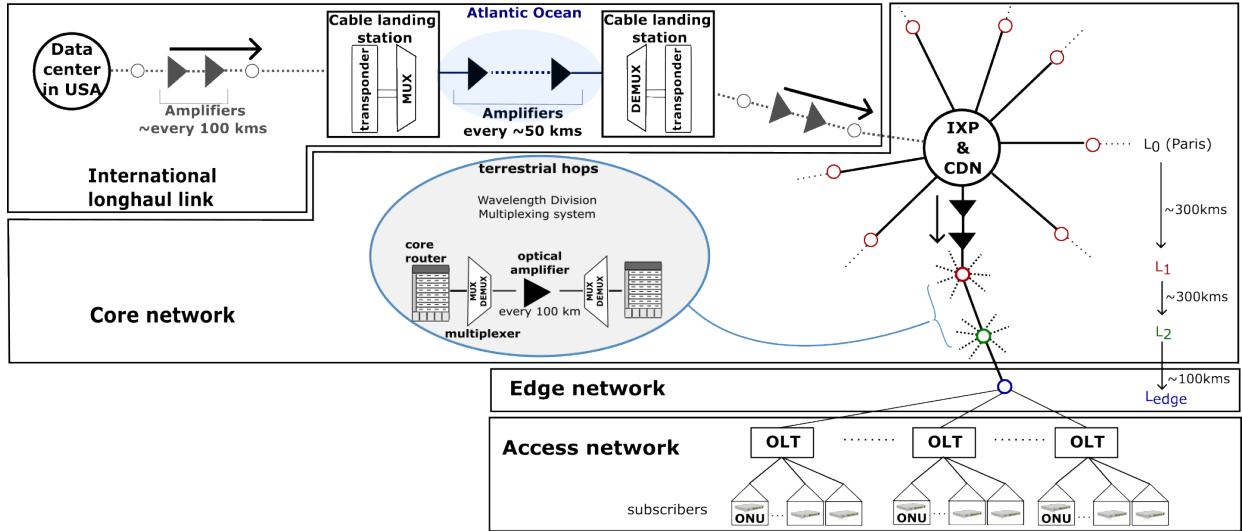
Data center in USA

Amplifiers ~every 100 kms

Cable landing station

transponder

MUX

Atlantic Ocean

Amplifiers every ~50 kms

Cable landing station

DEMUX

transponder

International longhaul link

IXP & CDN

$L_0$ (Paris)

~300kms

$L_1$

~300kms

$L_2$

~100kms

$L_{edge}$

terrestrial hops

Wavelength Division Multiplexing system

core router

MUX DEMUX

optical amplifier

every 100 km

MUX DEMUX

multiplexer

Core network

Edge network

Access network

OLT

OLT

OLT

subscribers

ONU

ONU

ONU